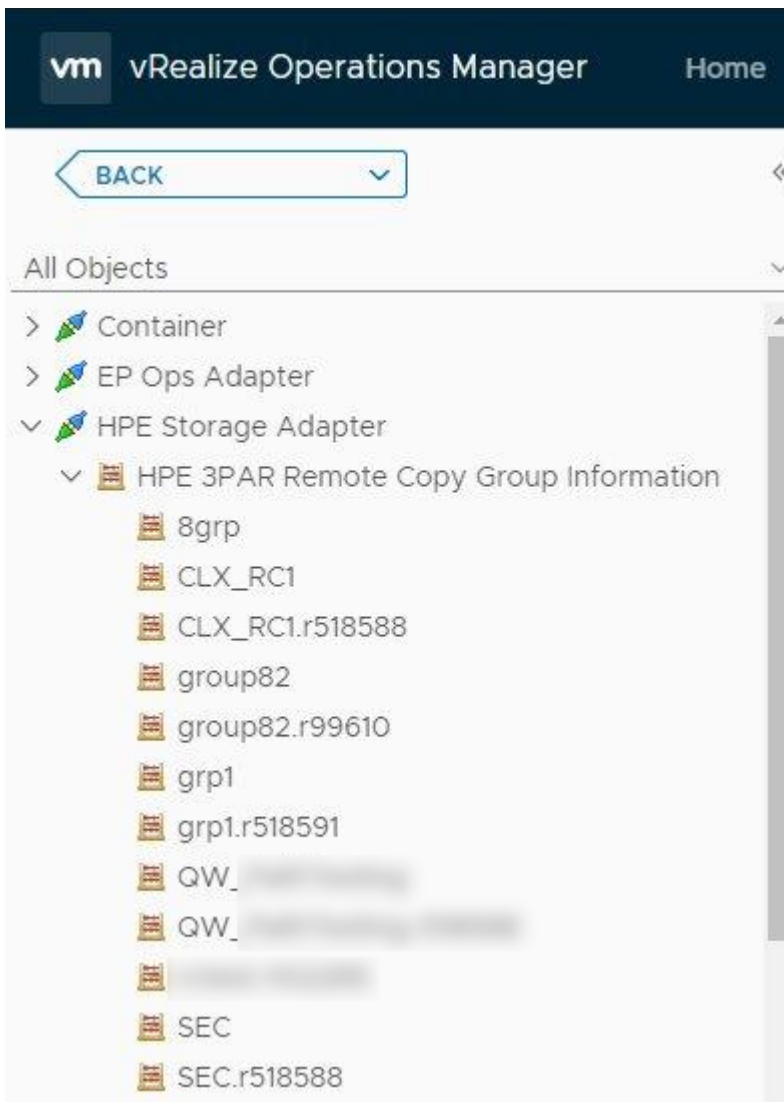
vm vRealize Operations Manager Home

BACK

All Objects

Container

EP Ops Adapter

HPE Storage Adapter

HPE 3PAR Remote Copy Group Information

8grp

CLX_RC1

CLX_RC1.r518588

group82

group82.r99610

grp1

grp1.r518591

QW_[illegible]

QW_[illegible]

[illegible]

SEC

SEC.r518588